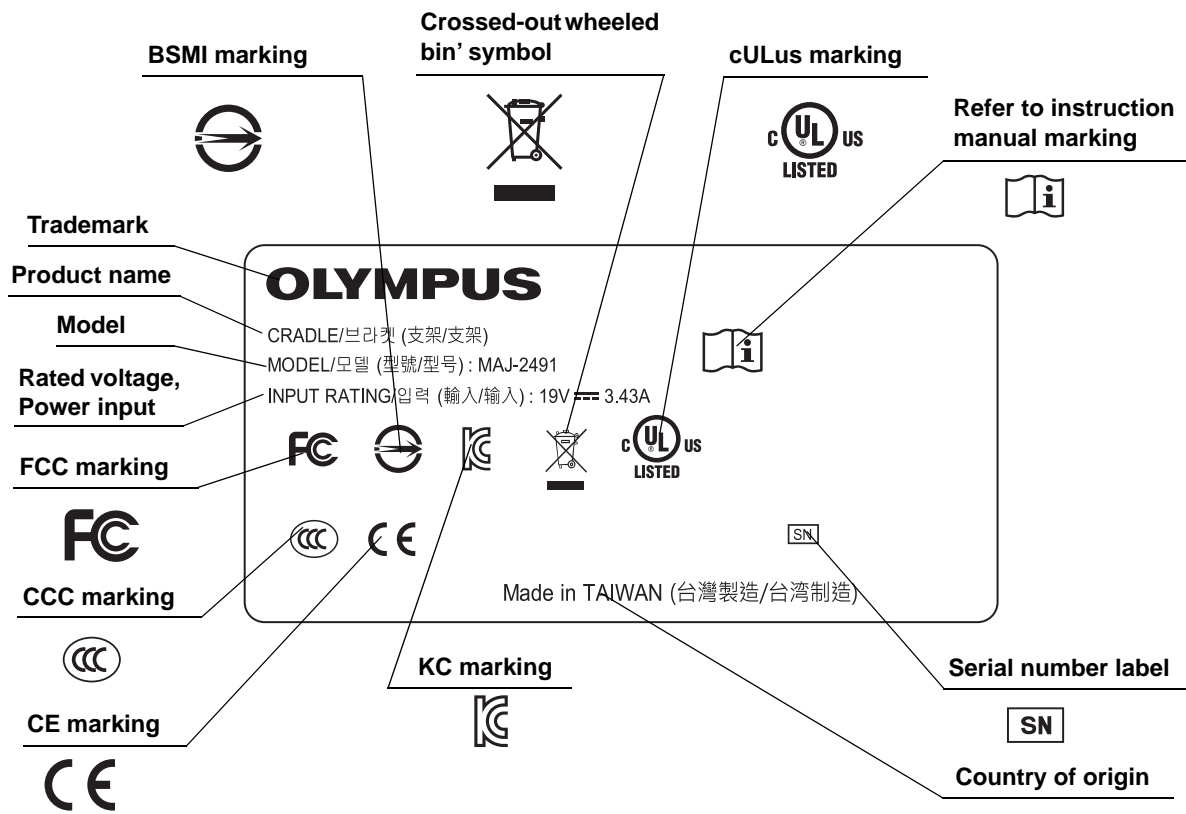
Crossed-out wheeled bin' symbol

BSMI marking

cULus marking

c UL us LISTED

Refer to instruction manual marking

Trademark

Product name

Model

Rated voltage, Power input

FCC marking

OLYMPUS

CRADLE/브라켓 (支架/支架)

MODEL/모델 (型號/型号) : MAJ-2491

INPUT RATING/입력 (輸入/输入) : 19V ⎓ 3.43A

FC

c UL us LISTED

FC

CCC marking

CE

SN

Made in TAIWAN (台灣製造/台湾制造)

KC marking

Serial number label

CE marking

SN

CE

Country of origin